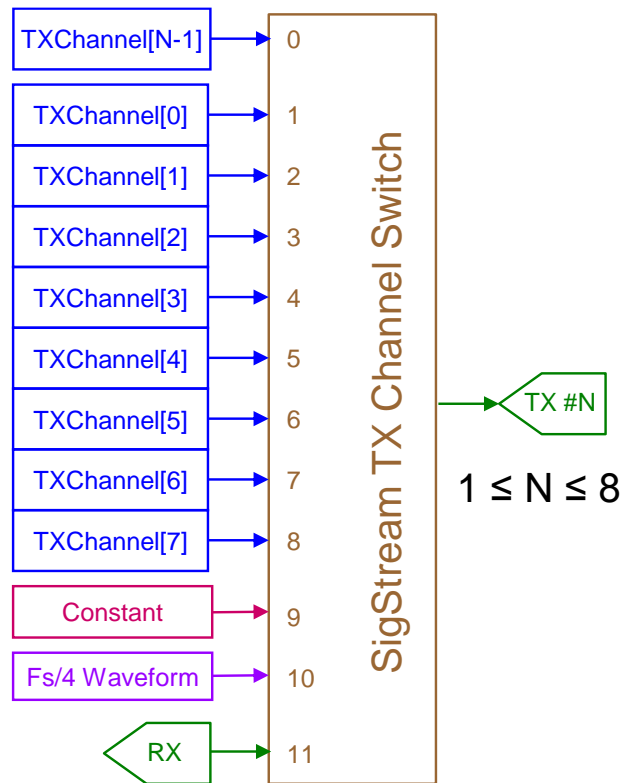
TXChannel[N-1]
0
TXChannel[0]
1
TXChannel[1]
2
TXChannel[2]
3
TXChannel[3]
4
TXChannel[4]
5
TXChannel[5]
6
TXChannel[6]
7
TXChannel[7]
8
Constant
9
Fs/4 Waveform
10
RX
11
SigStream TX Channel Switch
TX #N
$1 \leq N \leq 8$